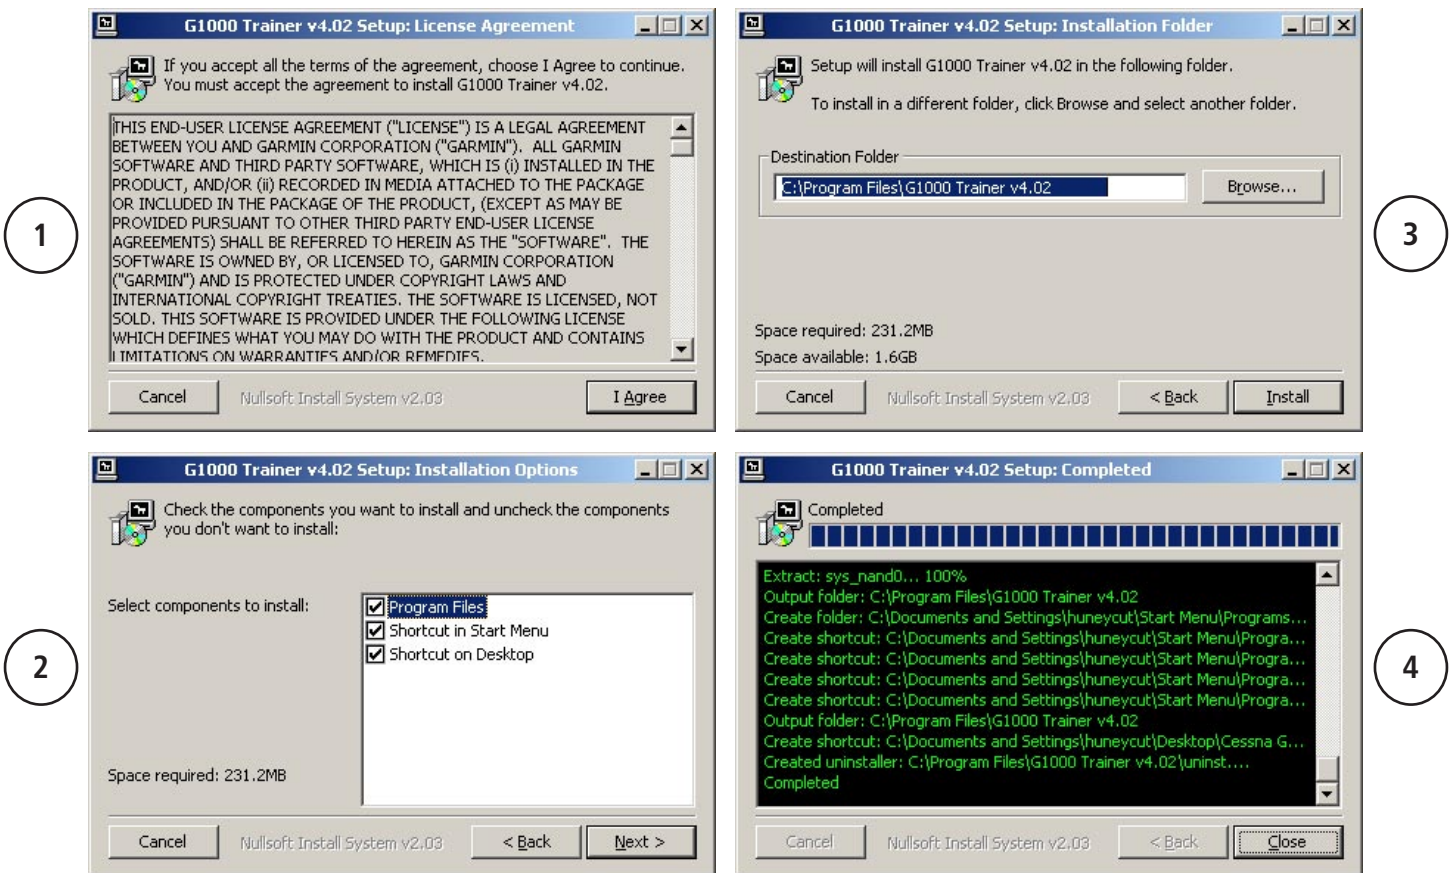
1

G1000 Trainer v4.02 Setup: License Agreement

If you accept all the terms of the agreement, choose I Agree to continue. You must accept the agreement to install G1000 Trainer v4.02.

THIS END-USER LICENSE AGREEMENT ("LICENSE") IS A LEGAL AGREEMENT BETWEEN YOU AND GARMIN CORPORATION ("GARMIN"). ALL GARMIN SOFTWARE AND THIRD PARTY SOFTWARE, WHICH IS (i) INSTALLED IN THE PRODUCT, AND/OR (ii) RECORDED IN MEDIA ATTACHED TO THE PACKAGE OR INCLUDED IN THE PACKAGE OF THE PRODUCT, (EXCEPT AS MAY BE PROVIDED PURSUANT TO OTHER THIRD PARTY END-USER LICENSE AGREEMENTS) SHALL BE REFERRED TO HEREIN AS THE "SOFTWARE". THE SOFTWARE IS OWNED BY, OR LICENSED TO, GARMIN CORPORATION ("GARMIN") AND IS PROTECTED UNDER COPYRIGHT LAWS AND INTERNATIONAL COPYRIGHT TREATIES. THE SOFTWARE IS LICENSED, NOT SOLD. THIS SOFTWARE IS PROVIDED UNDER THE FOLLOWING LICENSE WHICH DEFINES WHAT YOU MAY DO WITH THE PRODUCT AND CONTAINS LIMITATIONS ON WARRANTIES AND/OR REMEDIES.

Cancel Nullsoft Install System v2.03 I Agree

3

G1000 Trainer v4.02 Setup: Installation Folder

Setup will install G1000 Trainer v4.02 in the following folder.

To install in a different folder, click Browse and select another folder.

Destination Folder

C:\Program Files\G1000 Trainer v4.02

Browse...

Space required: 231.2MB
Space available: 1.6GB

Cancel Nullsoft Install System v2.03 < Back Install

2

G1000 Trainer v4.02 Setup: Installation Options

Check the components you want to install and uncheck the components you don't want to install:

Select components to install:

Program Files
Shortcut in Start Menu
Shortcut on Desktop

Space required: 231.2MB

Cancel Nullsoft Install System v2.03 < Back Next >

4

G1000 Trainer v4.02 Setup: Completed

Completed

Extract: sys_nand0... 100%
Output folder: C:\Program Files\G1000 Trainer v4.02
Create folder: C:\Documents and Settings\huneycut\Start Menu\Programs...
Create shortcut: C:\Documents and Settings\huneycut\Start Menu\Progra...
Create shortcut: C:\Documents and Settings\huneycut\Start Menu\Progra...
Create shortcut: C:\Documents and Settings\huneycut\Start Menu\Progra...
Create shortcut: C:\Documents and Settings\huneycut\Start Menu\Progra...
Output folder: C:\Program Files\G1000 Trainer v4.02
Create shortcut: C:\Documents and Settings\huneycut\Desktop\Cessna G...
Created uninstaller: C:\Program Files\G1000 Trainer v4.02\uninst....
Completed

Cancel Nullsoft Install System v2.03 < Back Close